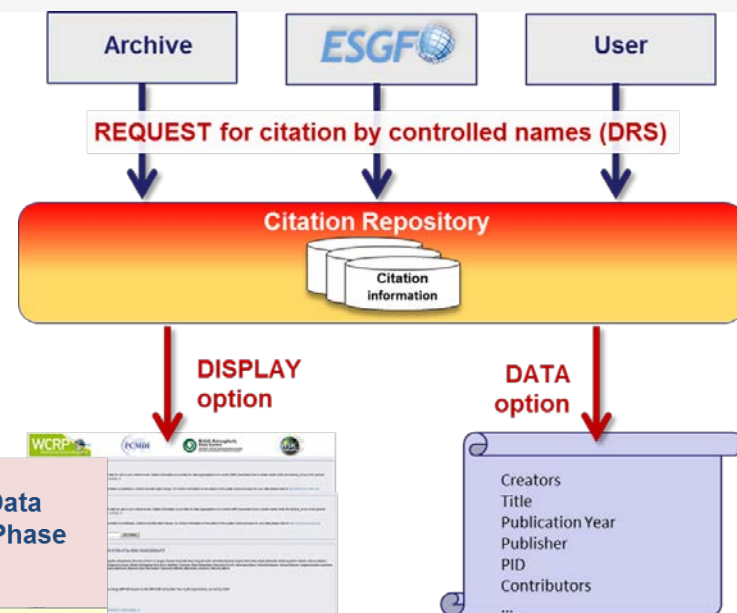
Archive

ESGF

User

REQUEST for citation by controlled names (DRS)

Citation Repository

Citation information

DISPLAY option

DATA option

WCRP

PCMDI

Data
Phase

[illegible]

Creators
Title
Publication Year
Publisher
PID
Contributors
...